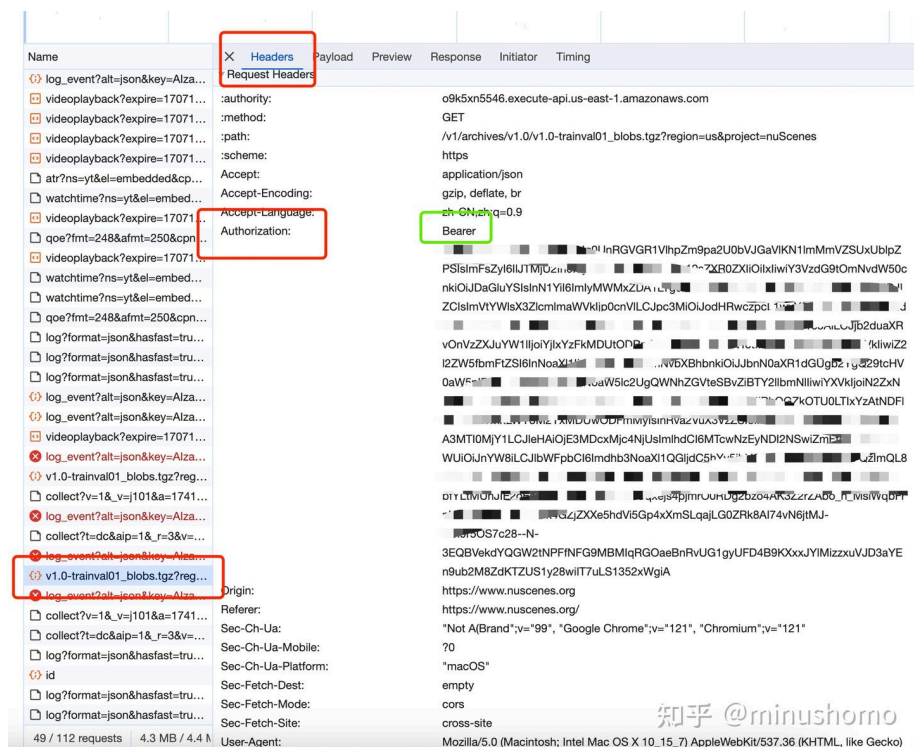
Name
log_event?alt=json&key=Alza...
videoplayback?expire=17071...
videoplayback?expire=17071...
videoplayback?expire=17071...
videoplayback?expire=17071...
atr?ns=yt&el=embedded&cp...
watchtime?ns=yt&el=embed...
videoplayback?expire=17071...
qoe?fmt=248&afmt=250&cpn...
videoplayback?expire=17071...
watchtime?ns=yt&el=embed...
watchtime?ns=yt&el=embed...
qoe?fmt=248&afmt=250&cpn...
log?format=json&hasfast=tru...
log?format=json&hasfast=tru...
log?format=json&hasfast=tru...
log_event?alt=json&key=Alza...
log_event?alt=json&key=Alza...
videoplayback?expire=17071...
log_event?alt=json&key=Alza...
v1.0-trainval01_blobs.tgz?reg...
collect?v=1&_v=j101&a=1741...
log_event?alt=json&key=Alza...
collect?t=dc&aip=1&_r=3&v=...
log_event?alt=json&key=Alza...
v1.0-trainval01_blobs.tgz?reg...
log_event?alt=json&key=Alza...
collect?v=1&_v=j101&a=1741...
collect?t=dc&aip=1&_r=3&v=...
log?format=json&hasfast=tru...
id
log?format=json&hasfast=tru...
log?format=json&hasfast=tru...
49 / 112 requests | 4.3 MB / 4.4 M

× Headers Payload Preview Response Initiator Timing
Request Headers

| | |
|---|---|
| :authority: | o9k5xn5546.execute-api.us-east-1.amazonaws.com |
| :method: | GET |
| :path: | /v1/archives/v1.0/v1.0-trainval01_blobs.tgz?region=us&project=nuScenes |
| :scheme: | https |
| Accept: | application/json |
| Accept-Encoding: | gzip, deflate, br |
| Accept-Language: | zh-CN,zh;q=0.9 |
| Authorization: | Bearer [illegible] |
| Origin: | https://www.nuscenes.org |
| Referer: | https://www.nuscenes.org/ |
| Sec-Ch-Ua: | "Not A(Brand";v="99", "Google Chrome";v="121", "Chromium";v="121" |
| Sec-Ch-Ua-Mobile: | ?0 |
| Sec-Ch-Ua-Platform: | "macOS" |
| Sec-Fetch-Dest: | empty |
| Sec-Fetch-Mode: | cors |
| Sec-Fetch-Site: | cross-site |
| User-Agent: | Mozilla/5.0 (Macintosh; Intel Mac OS X 10_15_7) AppleWebKit/537.36 (KHTML, like Gecko) |

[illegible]UnRGVGR1VlhpZm9pa2U0bVJGaVlKN1lmMmVZSUxUblpZ PSIsImFsZyI6IlJTMjU2In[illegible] nkiOiJDaGluYSIsInN1Yil6ImlyMWMxZDA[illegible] ZCIsImVtYWlsX3ZlcmlmaWVklip0cnVlLCJpc3MiOiJodHRwczpcL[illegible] vOnVzZXJuYW1lIjoiYjlxYzFkMDUtOD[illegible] l2ZW5fbmFtZSI6InNoa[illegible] 0aW5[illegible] A3MTI0MjY1LCJleHAiOjE3MDcxMjc4NjUsImlhdCI6MTcwNzEyNDI2NSwiZm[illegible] WUiOiJnYW8iLCJlbWFpbCI6Imdhb3NoaXl1QGljdC5h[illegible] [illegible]3fSOS7c28--N- 3EQBVekdYQGW2tNPFfNFG9MBMlqRGOaeBnRvUG1gyUFD4B9KXxxJYlMizzxuVJD3aYE n9ub2M8ZdKTZUS1y28wilT7uLS1352xWgiA

知乎 @minushomo